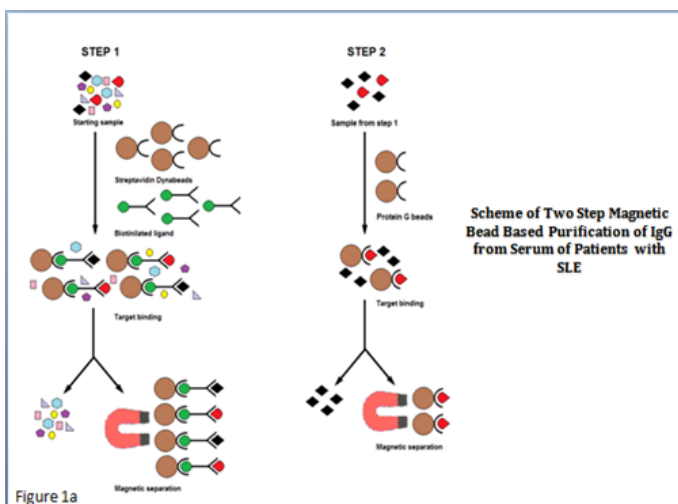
STEP 1

Starting sample

Streptavidin Dynabeads

Biotinlated ligand

Target binding

Magnetic separation

STEP 2

Sample from step 1

Protein G beads

Target binding

Magnetic separation

Scheme of Two Step Magnetic Bead Based Purification of IgG from Serum of Patients with SLE

Figure 1a